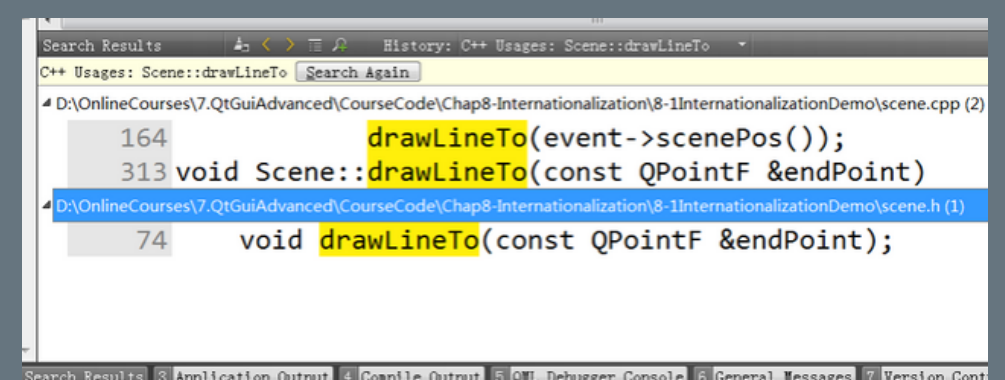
Search Results History: C++ Usages: Scene::drawLineTo

C++ Usages: Scene::drawLineTo Search Again

D:\OnlineCourses\7.QtGuiAdvanced\CourseCode\Chap8-Internationalization\8-1InternationalizationDemo\scene.cpp (2)

164 drawLineTo(event->scenePos());
313 void Scene::drawLineTo(const QPointF &endPoint)

D:\OnlineCourses\7.QtGuiAdvanced\CourseCode\Chap8-Internationalization\8-1InternationalizationDemo\scene.h (1)

74 void drawLineTo(const QPointF &endPoint);

Search Results 3 Application Output 4 Compile Output 5 QML Debugger Console 6 General Messages 7 Version Cont